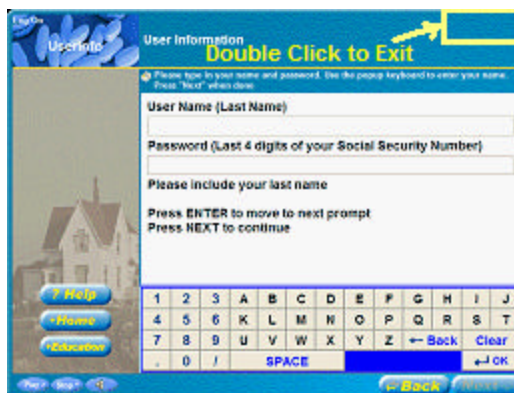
UserInfo

User Information

Double Click to Exit

Please type in your name and password. Use the popup keyboard to enter your name. Press "Next" when done

User Name (Last Name)

Password (Last 4 digits of your Social Security Number)

Please include your last name

Press ENTER to move to next prompt
Press NEXT to continue

? Help

Home

Education

| 1 | 2 | 3 | A | B | C | D | E | F | G | H | I | J |
|---|---|---|---|---|---|---|---|---|---|---|---|---|
| 4 | 5 | 6 | K | L | M | N | O | P | Q | R | S | T |
| 7 | 8 | 9 | U | V | W | X | Y | Z | ← Back | | Clear | |
| . | 0 | / | SPACE | | | | | | | | ↵ OK | |

Back

Next